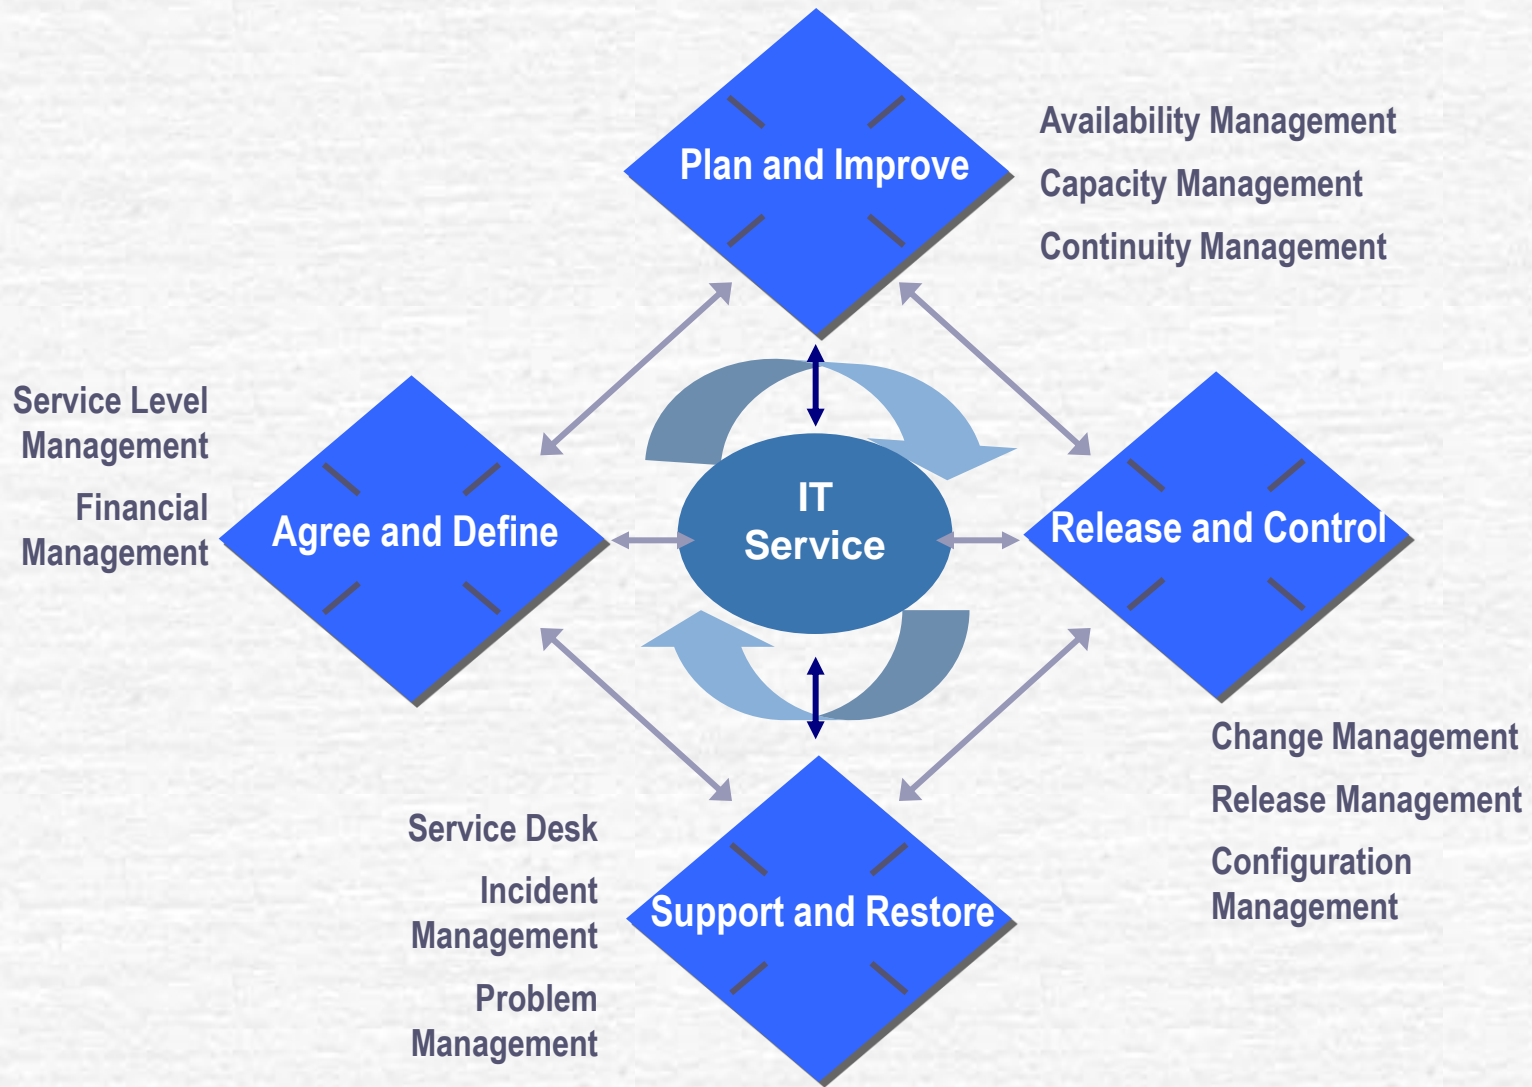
Plan and Improve

Availability Management

Capacity Management

Continuity Management

Service Level Management

Financial Management

Agree and Define

IT Service

Release and Control

Change Management

Release Management

Configuration Management

Service Desk

Incident Management

Problem Management

Support and Restore